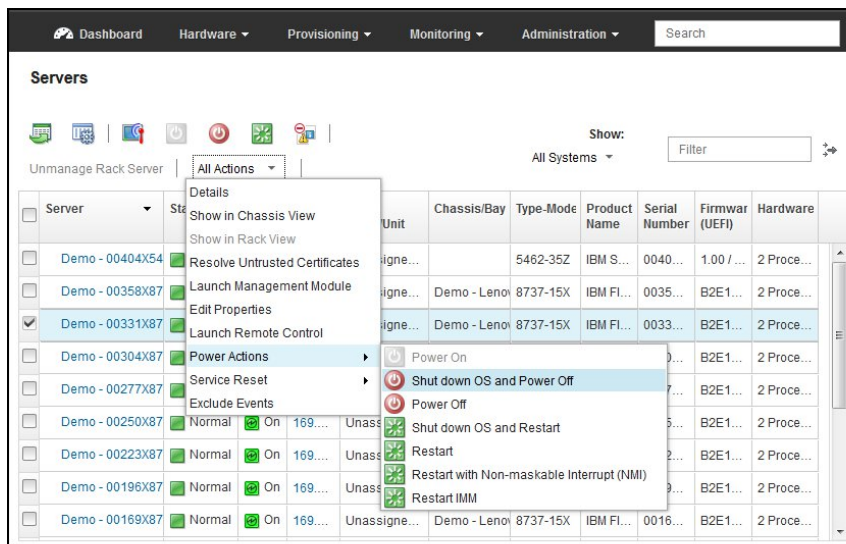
Dashboard Hardware ▾ Provisioning ▾ Monitoring ▾ Administration ▾ Search

Servers

Unmanage Rack Server | All Actions ▾

Show:
All Systems ▾

Filter

| | Server | Sta | | | /Unit | Chassis/Bay | Type-Mode | Product Name | Serial Number | Firmwar (UEFI) | Hardware |
|---|---|---|---|---|---|---|---|---|---|---|---|
| | Demo - 00404X54 | | | | ssigne... | | 5462-35Z | IBM S... | 0040... | 1.00 / ... | 2 Proce... |
| | Demo - 00358X87 | | | | signe... | Demo - Lenov | 8737-15X | IBM Fl... | 0035... | B2E1... | 2 Proce... |
| ✓ | Demo - 00331X87 | | | | signe... | Demo - Lenov | 8737-15X | IBM Fl... | 0033... | B2E1... | 2 Proce... |
| | Demo - 00304X87 | | | | | | | | ... | B2E1... | 2 Proce... |
| | Demo - 00277X87 | | | | | | | | 7... | B2E1... | 2 Proce... |
| | Demo - 00250X87 | Normal | On | 169.... | Unass | | | | 5... | B2E1... | 2 Proce... |
| | Demo - 00223X87 | Normal | On | 169.... | Unass | | | | 2... | B2E1... | 2 Proce... |
| | Demo - 00196X87 | Normal | On | 169.... | Unass | | | | 9... | B2E1... | 2 Proce... |
| | Demo - 00169X87 | Normal | On | 169.... | Unassigne... | Demo - Lenov | 8737-15X | IBM Fl... | 0016... | B2E1... | 2 Proce... |

Details
Show in Chassis View
Show in Rack View
Resolve Untrusted Certificates
Launch Management Module
Edit Properties
Launch Remote Control
Power Actions
Service Reset
Exclude Events

Power On
Shut down OS and Power Off
Power Off
Shut down OS and Restart
Restart
Restart with Non-maskable Interrupt (NMI)
Restart IMM